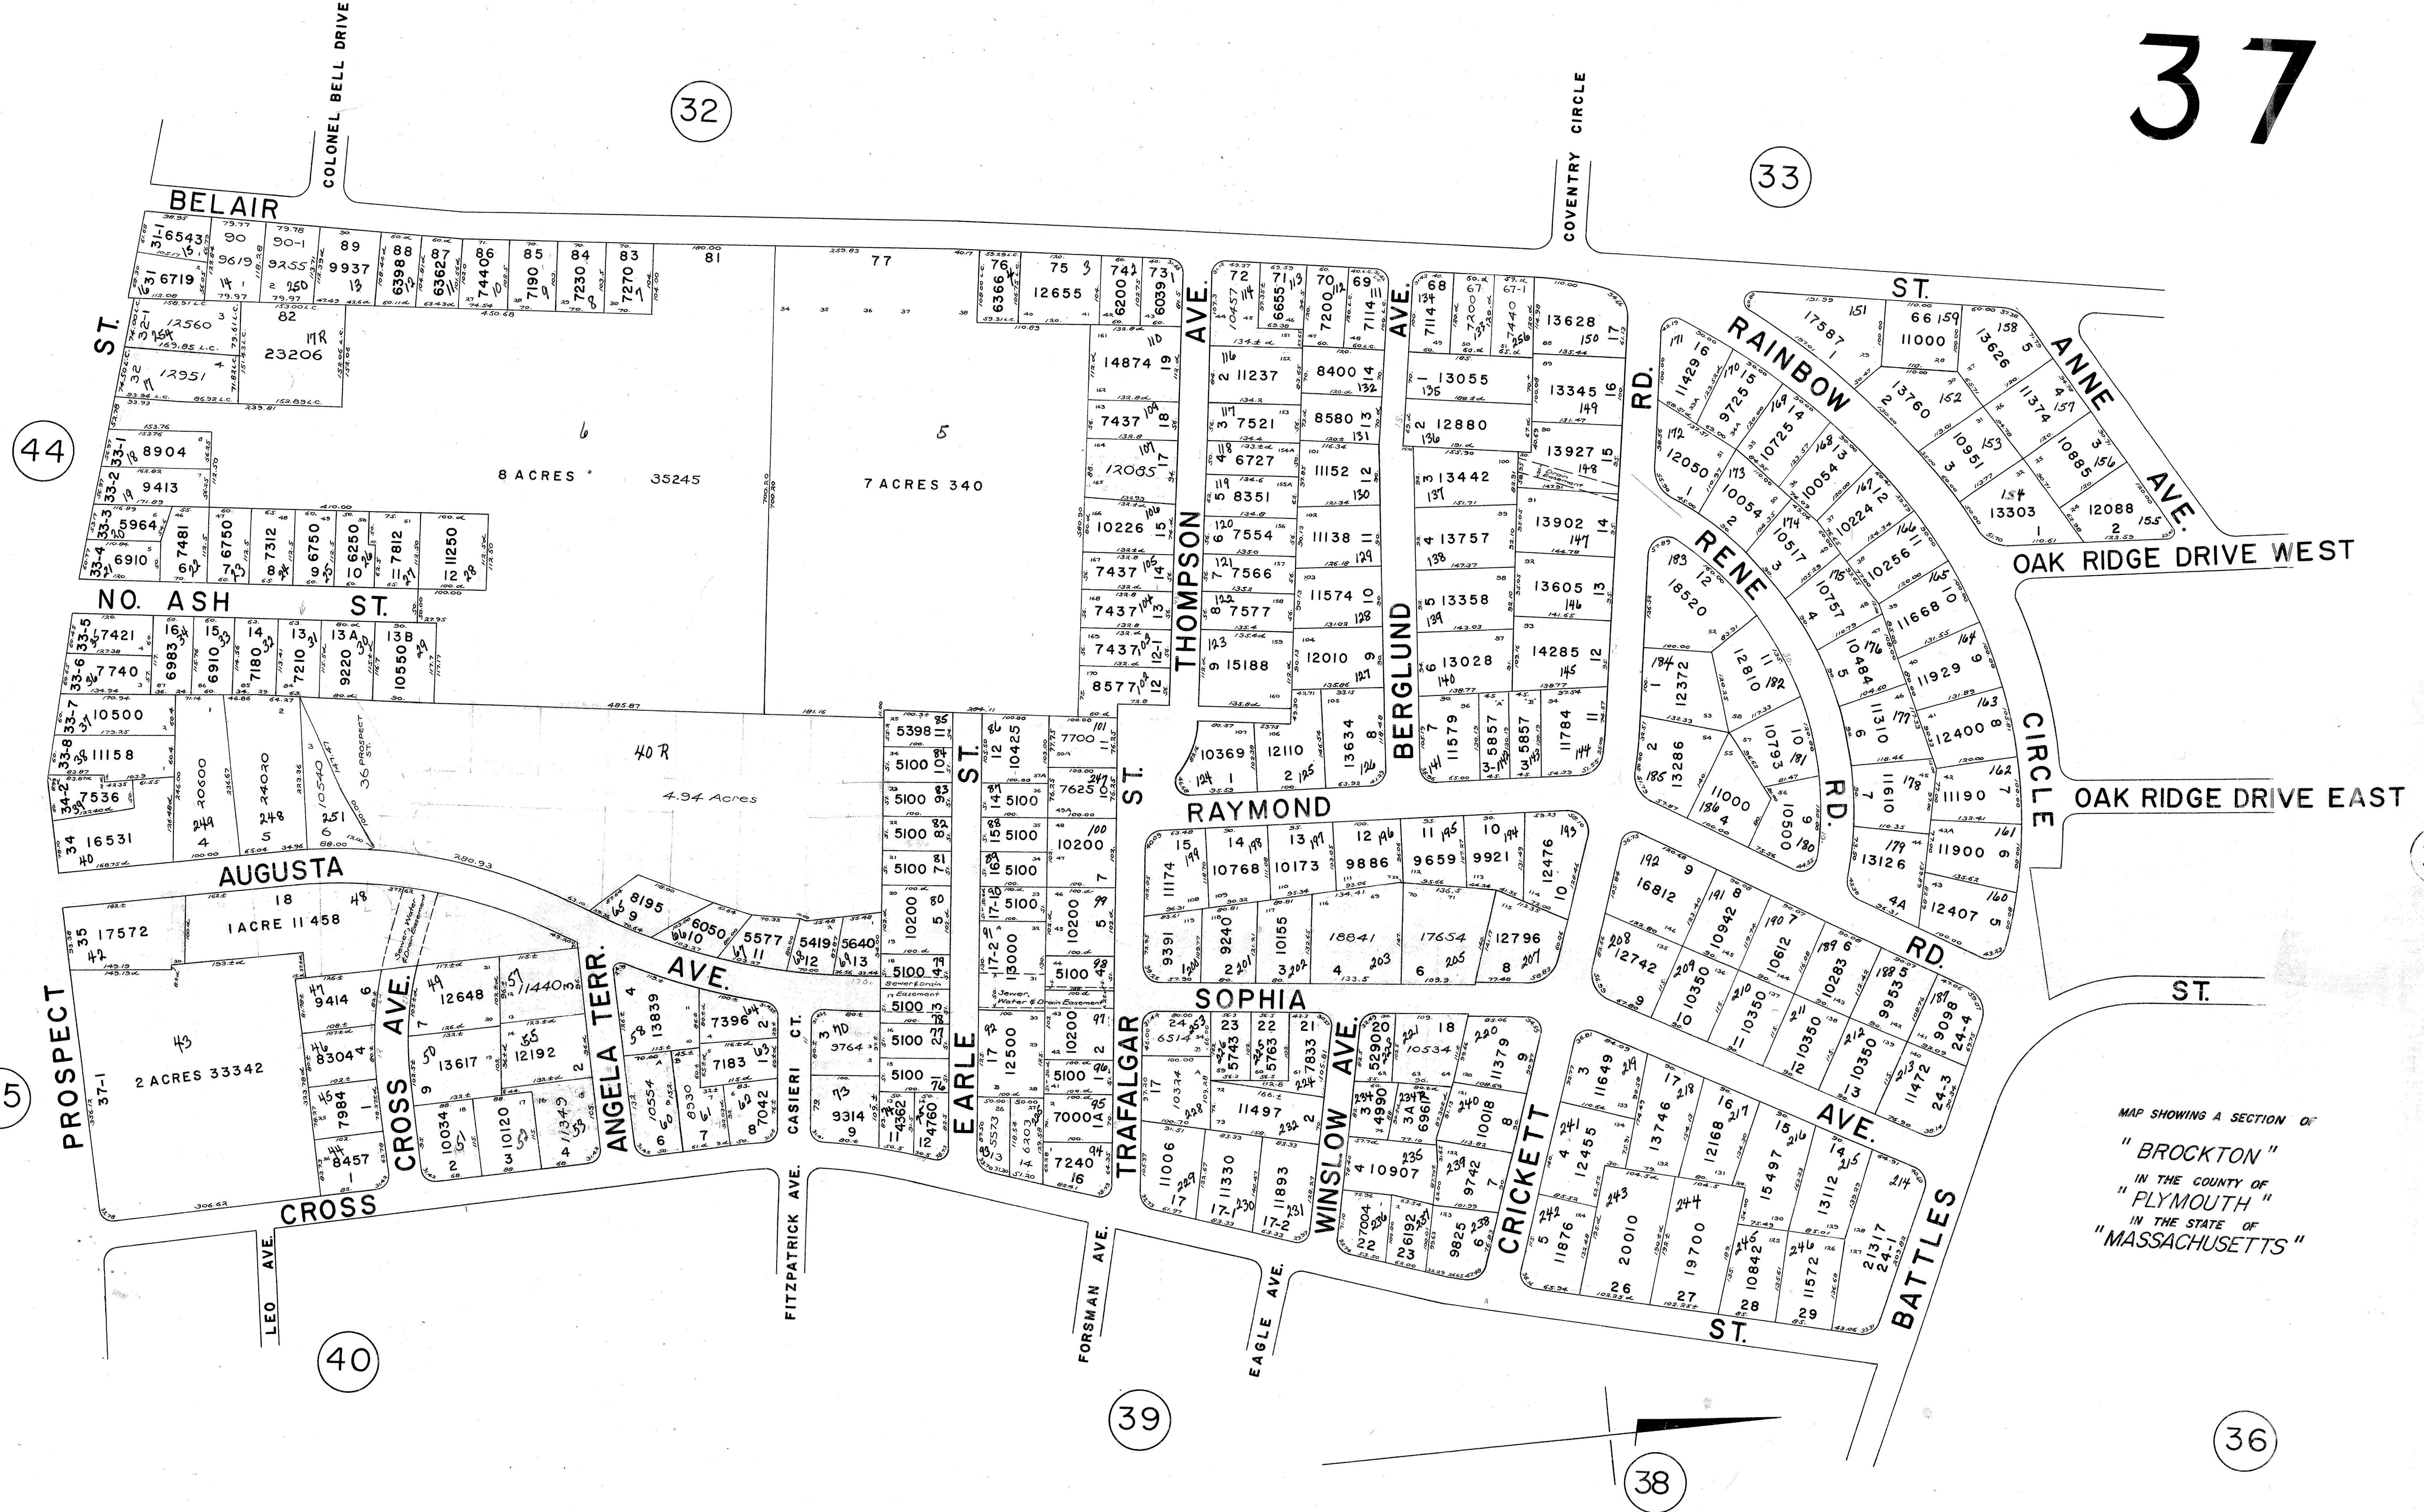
37

32

33

44

40

39

38

36

5

COLONEL BELL DRIVE

COVENTRY CIRCLE

BELAIR ST.

NO. ASH ST.

AUGUSTA AVE.

PROSPECT ST.

CROSS AVE.

CROSS

ANGELA TERR.

CASIERI CT.

EARLE ST.

TRAFALGAR ST.

THOMPSON AVE.

BERGLUND AVE.

RAYMOND

SOPHIA

WINSLOW AVE.

CRICKETT AVE.

RAINBOW RD.

RENE RD.

ANNE AVE.

OAK RIDGE DRIVE WEST

OAK RIDGE DRIVE EAST

CIRCLE

BATTLES ST.

LEO AVE.

FITZPATRICK AVE.

FORSMAN AVE.

EAGLE AVE.

8 ACRES 35245

7 ACRES 340

4.94 Acres

1 ACRE 11458

2 ACRES 33342

MAP SHOWING A SECTION OF "BROCKTON" IN THE COUNTY OF "PLYMOUTH" IN THE STATE OF "MASSACHUSETTS"